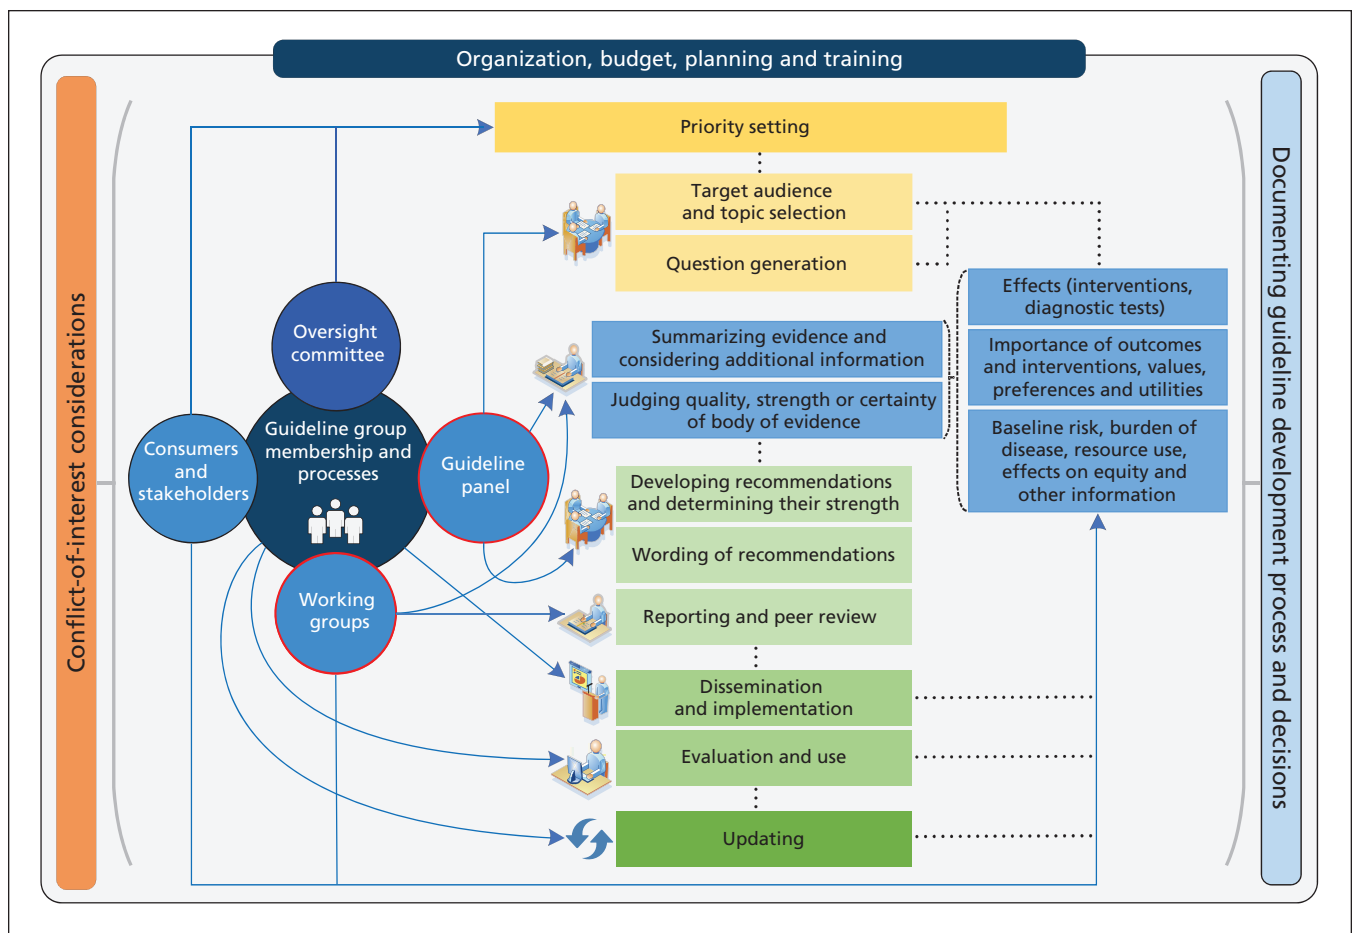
Organization, budget, planning and training

Conflict-of-interest considerations

Priority setting

Target audience and topic selection

Question generation

Effects (interventions, diagnostic tests)

Importance of outcomes and interventions, values, preferences and utilities

Baseline risk, burden of disease, resource use, effects on equity and other information

Summarizing evidence and considering additional information

Judging quality, strength or certainty of body of evidence

Oversight committee

Consumers and stakeholders

Guideline group membership and processes

Guideline panel

Working groups

Developing recommendations and determining their strength

Wording of recommendations

Reporting and peer review

Dissemination and implementation

Evaluation and use

Updating

Documenting guideline development process and decisions